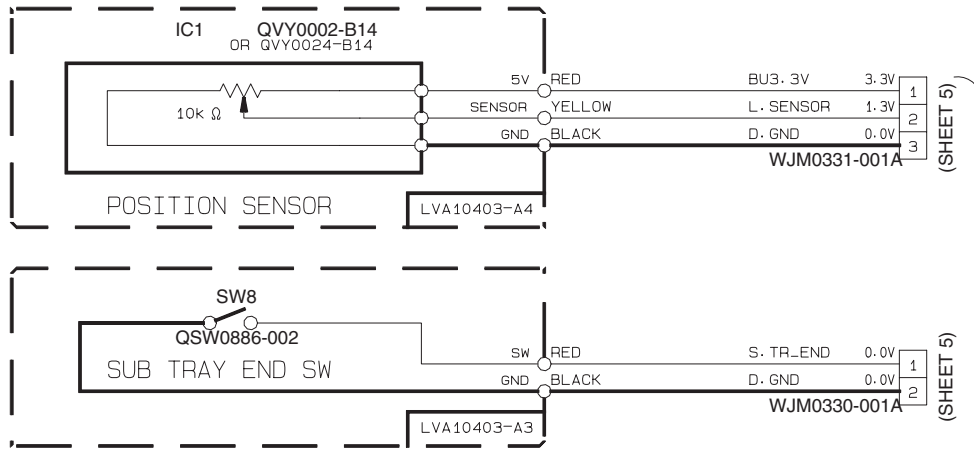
IC1 QVY0002-B14
OR QVY0024-B14

10k Ω

5V RED
SENSOR YELLOW
GND BLACK

BU3.3V 3.3V 1
L.SENSOR 1.3V 2
D.GND 0.0V 3

WJM0331-001A

(SHEET 5)

POSITION SENSOR

LVA10403-A4

SW8
QSW0886-002

SUB TRAY END SW

SW RED
GND BLACK

S.TR_END 0.0V 1
D.GND 0.0V 2

WJM0330-001A

(SHEET 5)

LVA10403-A3